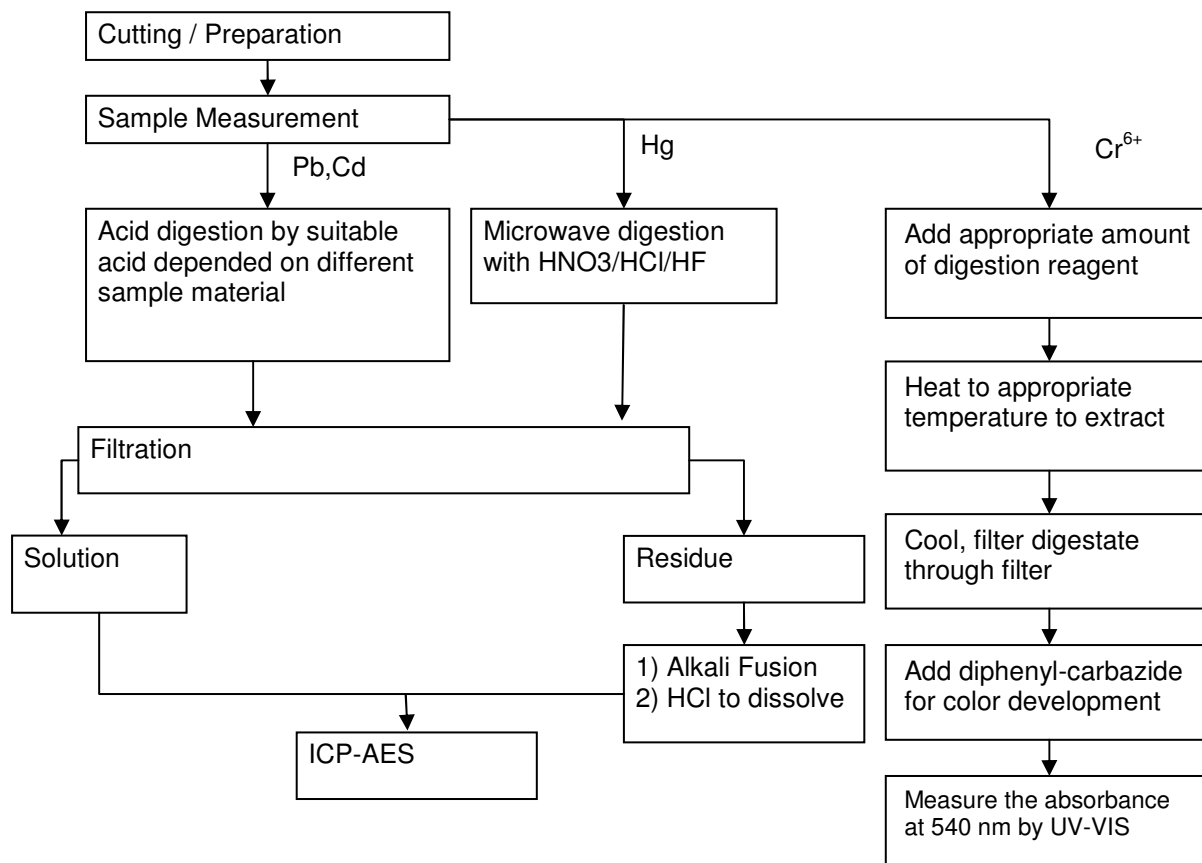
Cutting / Preparation

Sample Measurement

Pb,Cd

Hg

$Cr^{6+}$

Acid digestion by suitable acid depended on different sample material

Microwave digestion with HNO3/HCl/HF

Add appropriate amount of digestion reagent

Heat to appropriate temperature to extract

Filtration

Cool, filter digestate through filter

Solution

Residue

Add diphenyl-carbazide for color development

1) Alkali Fusion
2) HCl to dissolve

ICP-AES

Measure the absorbance at 540 nm by UV-VIS